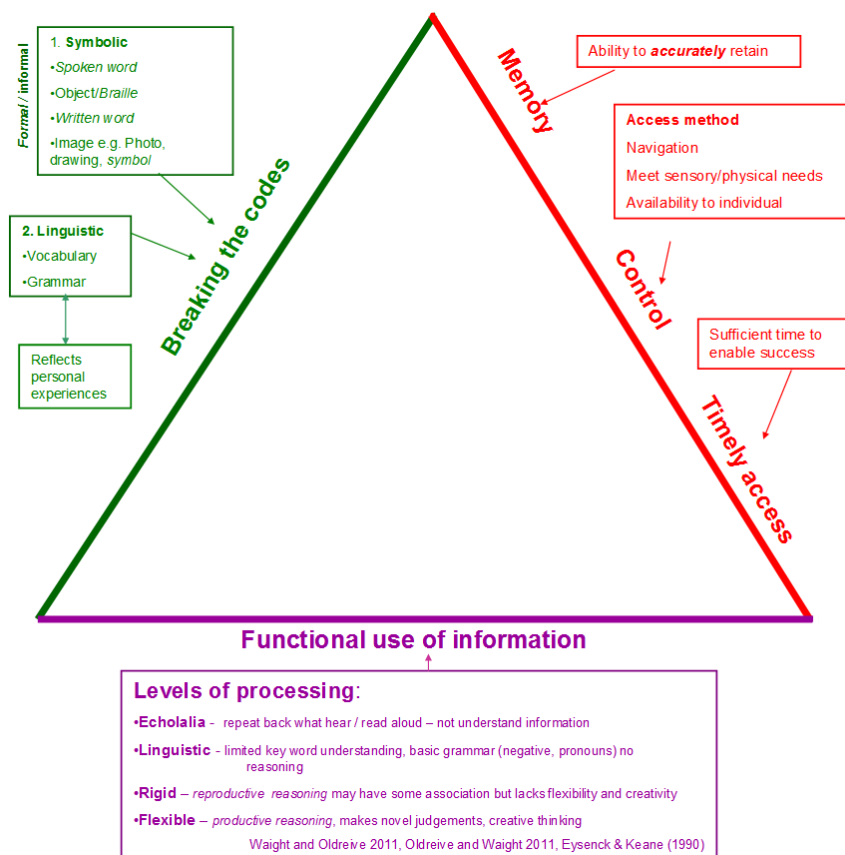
Formal / informal

1. Symbolic
•Spoken word
•Object/Braille
•Written word
•Image e.g. Photo, drawing, symbol

2. Linguistic
•Vocabulary
•Grammar

Reflects personal experiences

Breaking the codes

Memory

Ability to accurately retain

Access method
Navigation
Meet sensory/physical needs
Availability to individual

Control

Sufficient time to enable success

Timely access

Functional use of information

Levels of processing:
•Echolalia - repeat back what hear / read aloud – not understand information
•Linguistic - limited key word understanding, basic grammar (negative, pronouns) no reasoning
•Rigid – reproductive reasoning may have some association but lacks flexibility and creativity
•Flexible – productive reasoning, makes novel judgements, creative thinking
Waight and Oldreive 2011, Oldreive and Waight 2011, Eysenck & Keane (1990)